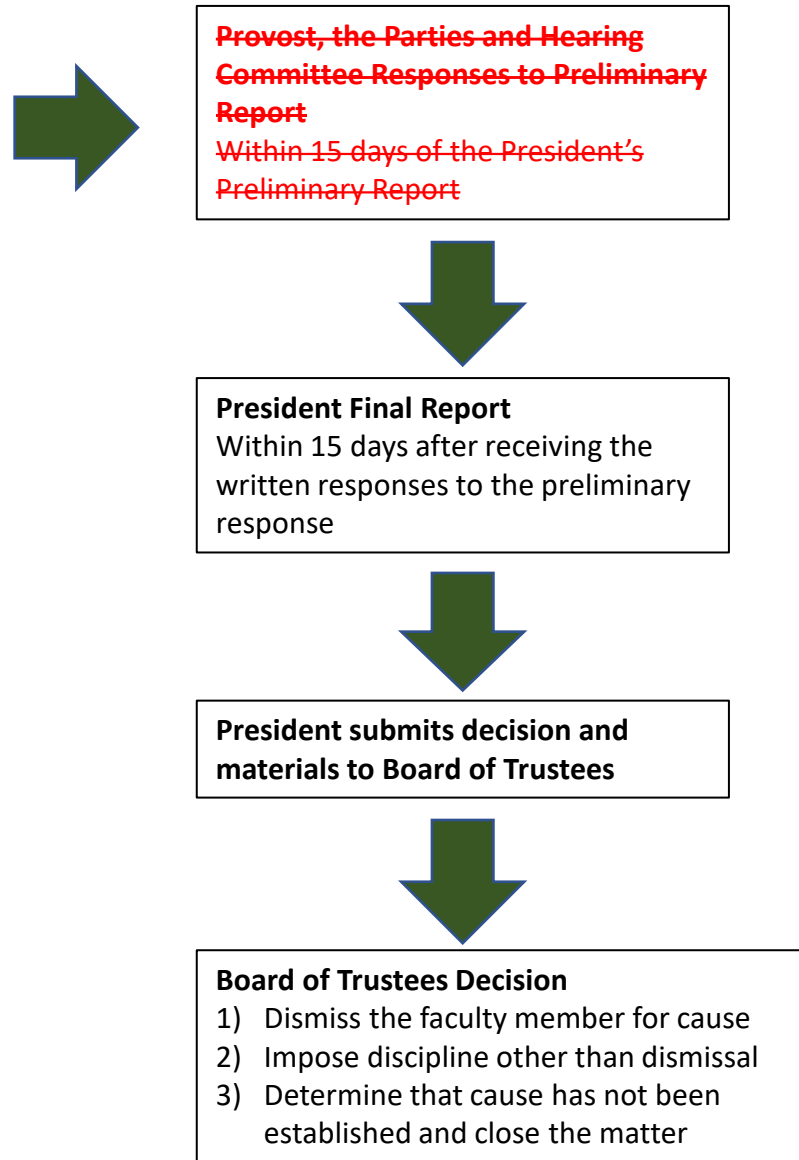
~~**Provost, the Parties and Hearing Committee Responses to Preliminary Report**~~
~~Within 15 days of the President's Preliminary Report~~

**President Final Report**
Within 15 days after receiving the written responses to the preliminary response

**President submits decision and materials to Board of Trustees**

**Board of Trustees Decision**
1) Dismiss the faculty member for cause
2) Impose discipline other than dismissal
3) Determine that cause has not been established and close the matter